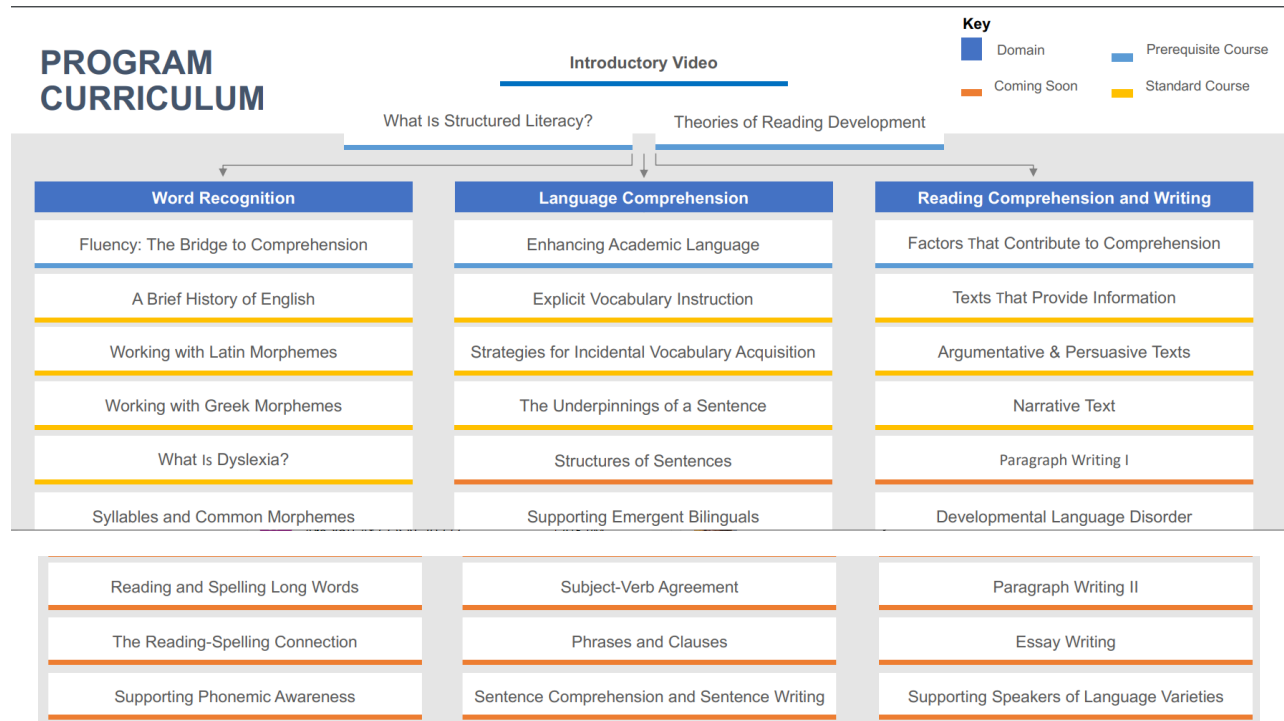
PROGRAM CURRICULUM

Introductory Video

What Is Structured Literacy?

Theories of Reading Development

Key
Domain
Prerequisite Course
Coming Soon
Standard Course

Word Recognition

Fluency: The Bridge to Comprehension

A Brief History of English

Working with Latin Morphemes

Working with Greek Morphemes

What Is Dyslexia?

Syllables and Common Morphemes

Reading and Spelling Long Words

The Reading-Spelling Connection

Supporting Phonemic Awareness

Language Comprehension

Enhancing Academic Language

Explicit Vocabulary Instruction

Strategies for Incidental Vocabulary Acquisition

The Underpinnings of a Sentence

Structures of Sentences

Supporting Emergent Bilinguals

Subject-Verb Agreement

Phrases and Clauses

Sentence Comprehension and Sentence Writing

Reading Comprehension and Writing

Factors That Contribute to Comprehension

Texts That Provide Information

Argumentative & Persuasive Texts

Narrative Text

Paragraph Writing I

Developmental Language Disorder

Paragraph Writing II

Essay Writing

Supporting Speakers of Language Varieties